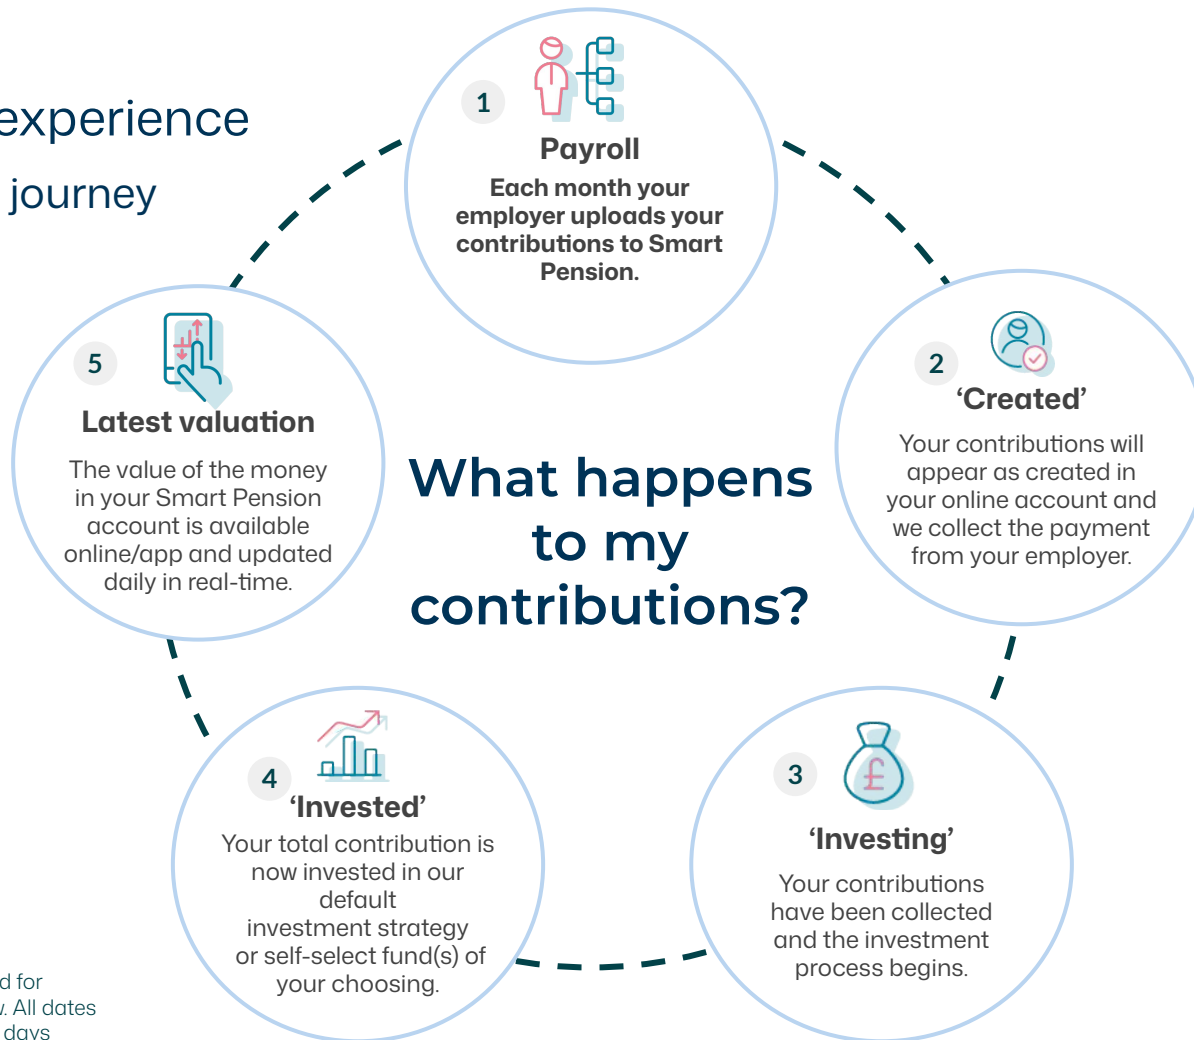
experience

journey

1
Payroll
Each month your employer uploads your contributions to Smart Pension.

2
'Created'
Your contributions will appear as created in your online account and we collect the payment from your employer.

What happens to my contributions?

5
Latest valuation
The value of the money in your Smart Pension account is available online/app and updated daily in real-time.

3
'Investing'
Your contributions have been collected and the investment process begins.

4
'Invested'
Your total contribution is now invested in our default investment strategy or self-select fund(s) of your choosing.

d for
. All dates
days